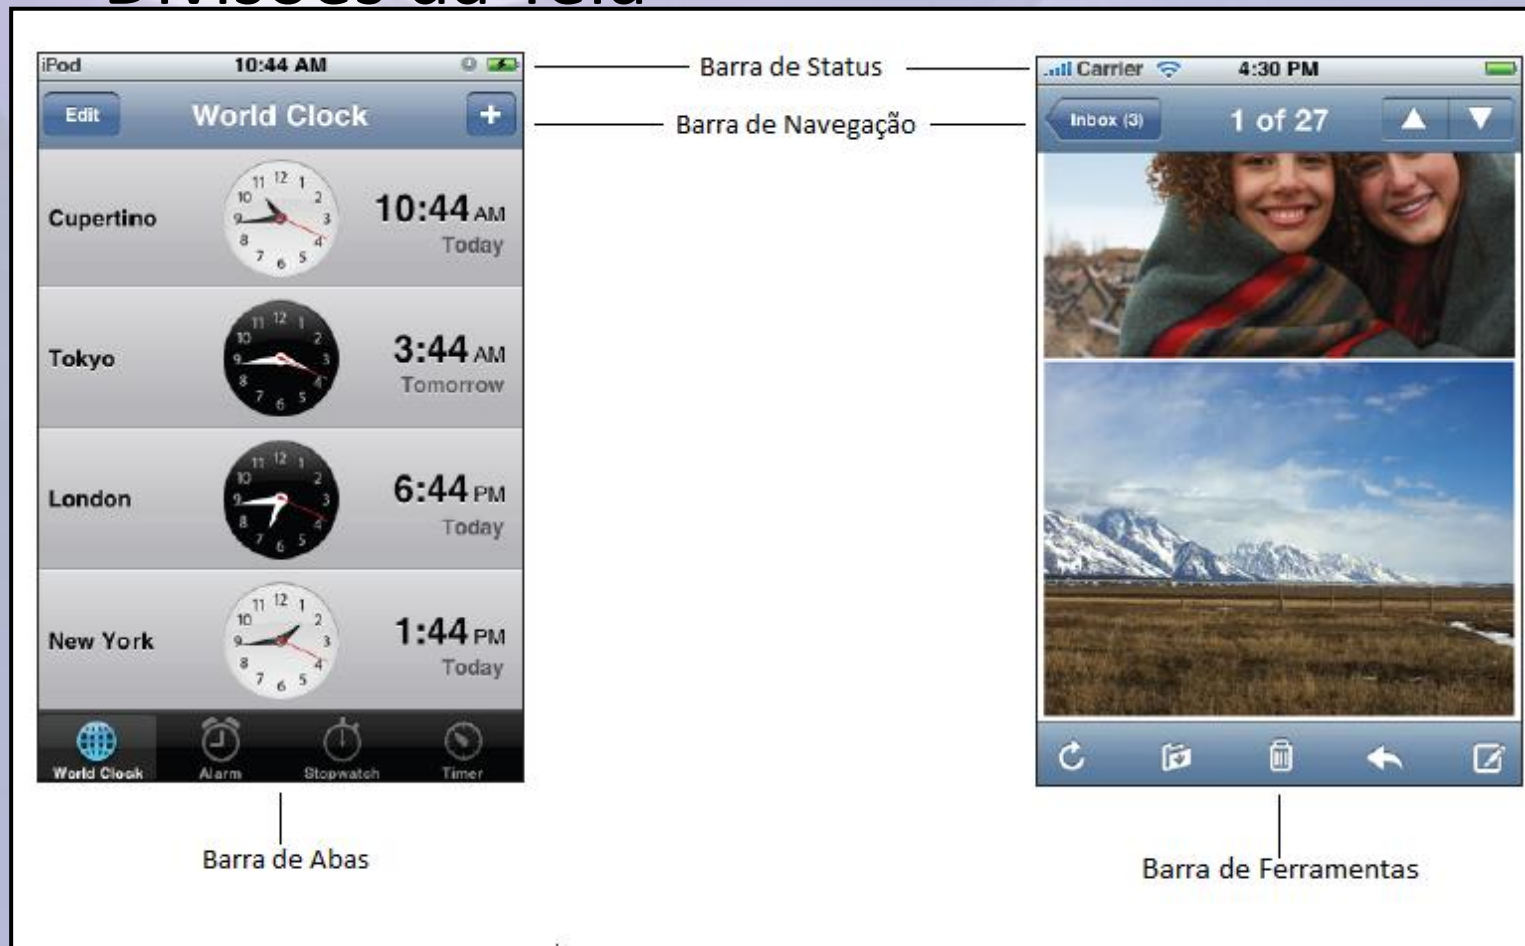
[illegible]

iPod 10:44 AM

Edit World Clock +

Cupertino 10:44 AM Today

Tokyo 3:44 AM Tomorrow

London 6:44 PM Today

New York 1:44 PM Today

World Clock Alarm Stopwatch Timer

Barra de Status

Barra de Navegação

Barra de Abas

Carrier 4:30 PM

Inbox (3) 1 of 27

Barra de Ferramentas